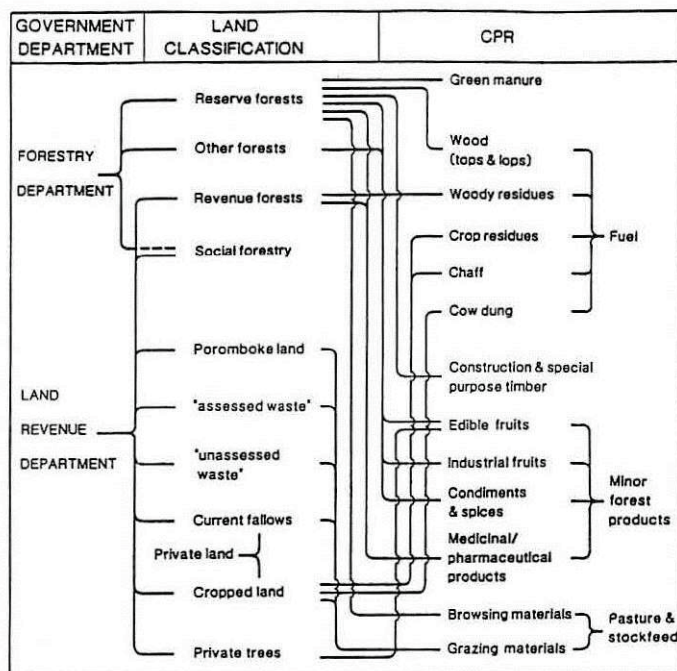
| GOVERNMENT DEPARTMENT | LAND CLASSIFICATION | CPR |
|---|---|---|

FORESTRY DEPARTMENT

Reserve forests
Other forests
Revenue forests
Social forestry

LAND REVENUE DEPARTMENT

Poromboke land
"assessed waste"
"unassessed waste"
Current fallows
Private land
Cropped land
Private trees

Green manure
Wood (tops & lops)
Woody residues
Crop residues
Chaff
Cow dung
Fuel
Construction & special purpose timber
Edible fruits
Industrial fruits
Condiments & spices
Medicinal/ pharmaceutical products
Minor forest products
Browsing materials
Grazing materials
Pasture & stockfeed